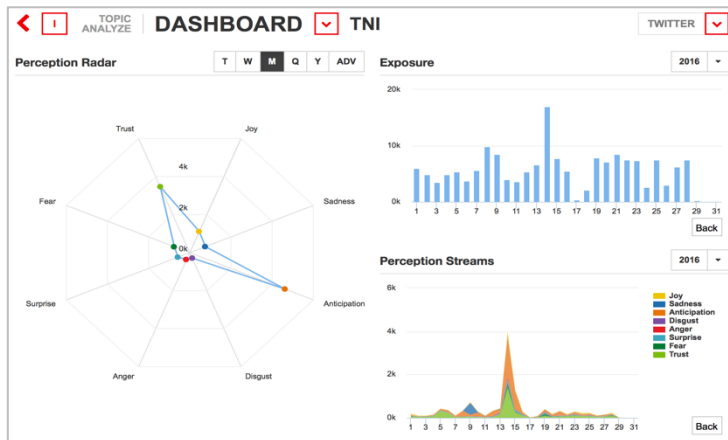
I TOPIC ANALYZE DASHBOARD TNI

TWITTER

Perception Radar

T W M Q Y ADV

Trust Joy Fear Sadness Surprise Anticipation Anger Disgust

4k 2k 0k

Exposure

2016

20k 10k 0k

1 3 5 7 9 11 13 15 17 19 21 23 25 27 29 31

Back

Perception Streams

2016

6k 4k 2k 0k

Joy
Sadness
Anticipation
Disgust
Anger
Surprise
Fear
Trust

1 3 5 7 9 11 13 15 17 19 21 23 25 27 29 31

Back